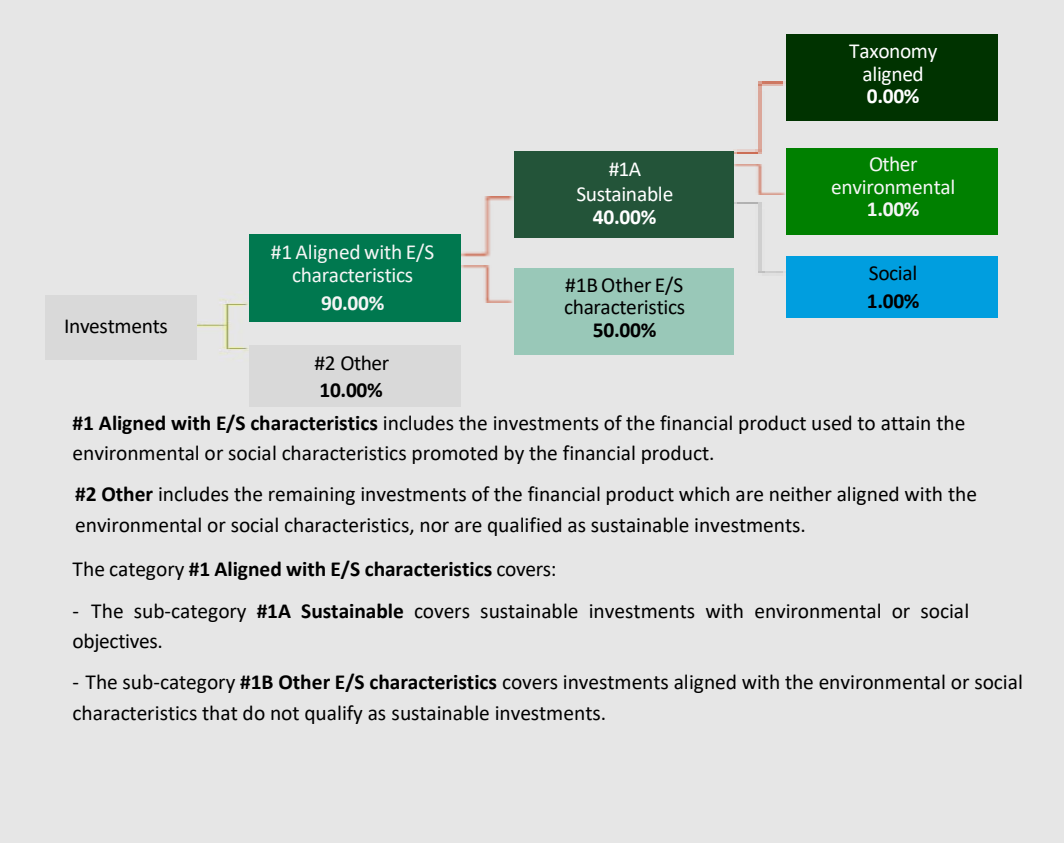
Taxonomy aligned
**0.00%**

#1A Sustainable
**40.00%**

Other environmental
**1.00%**

#1 Aligned with E/S characteristics
**90.00%**

Social
**1.00%**

#1B Other E/S characteristics
**50.00%**

Investments

#2 Other
**10.00%**

**#1 Aligned with E/S characteristics** includes the investments of the financial product used to attain the environmental or social characteristics promoted by the financial product.

**#2 Other** includes the remaining investments of the financial product which are neither aligned with the environmental or social characteristics, nor are qualified as sustainable investments.

The category **#1 Aligned with E/S characteristics** covers:

- The sub-category **#1A Sustainable** covers sustainable investments with environmental or social objectives.

- The sub-category **#1B Other E/S characteristics** covers investments aligned with the environmental or social characteristics that do not qualify as sustainable investments.